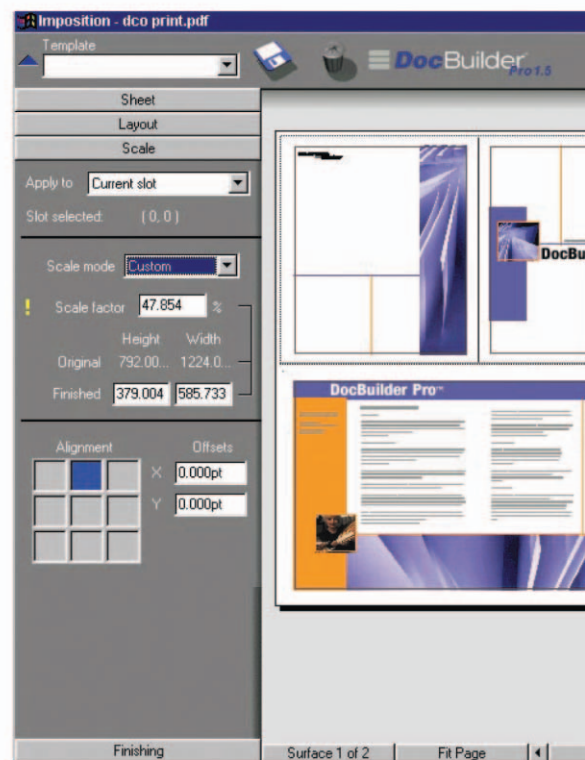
Imposition - dco print.pdf

Template

DocBuilder Pro1.5

Sheet

Layout

Scale

Apply to Current slot

Slot selected: ( 0, 0 )

Scale mode Custom

Scale factor 47.854 %

Height Width

Original 792.00... 1224.0...

Finished 379.004 585.733

Alignment

Offsets

X 0.000pt

Y 0.000pt

DocBu

DocBuilder Pro™

Finishing

Surface 1 of 2

Fit Page